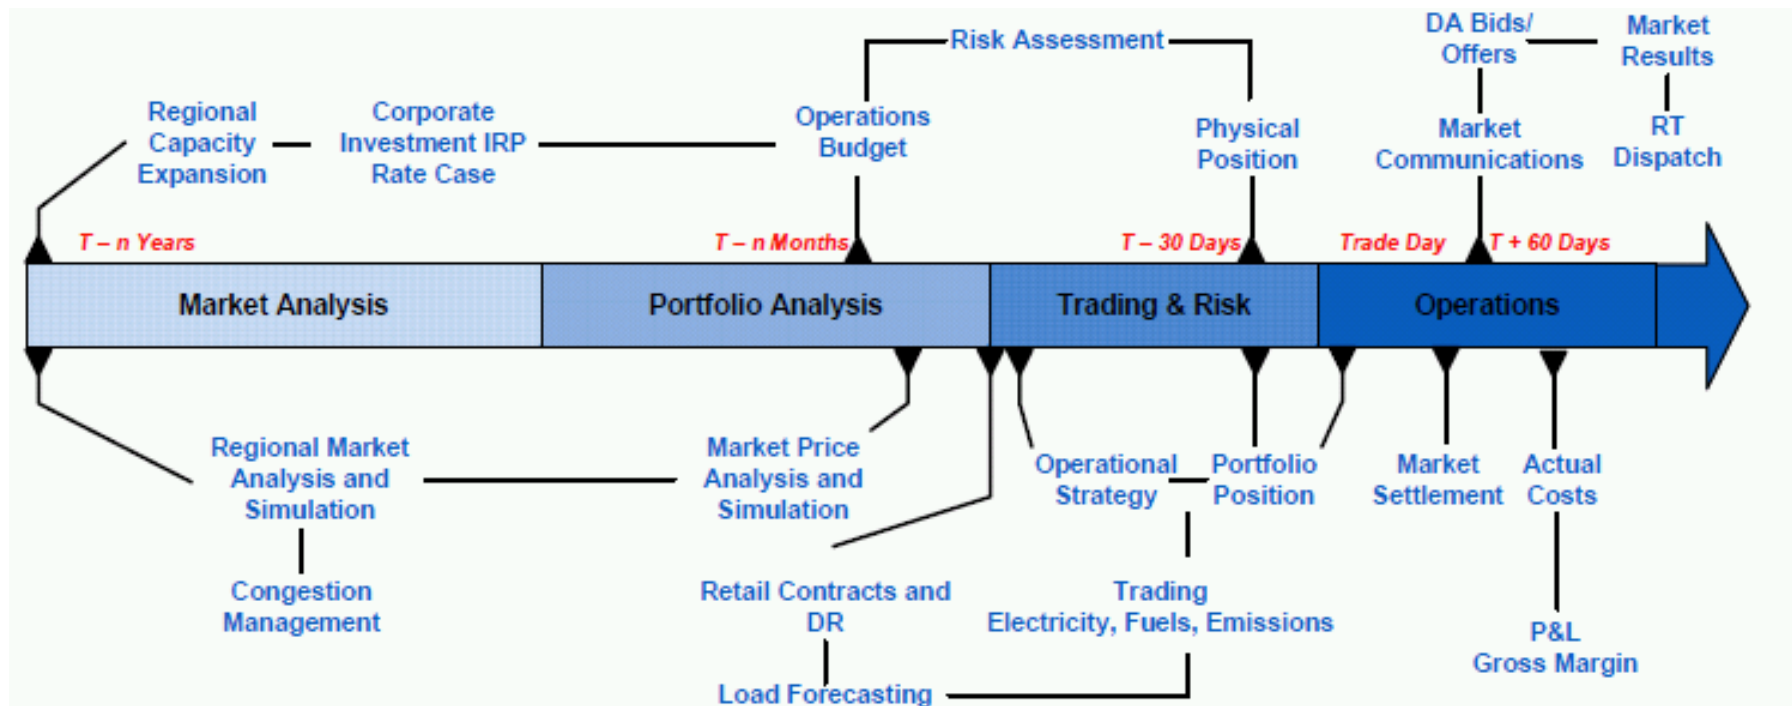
Risk Assessment

DA Bids/ Offers

Market Results

Regional Capacity Expansion

Corporate Investment IRP Rate Case

Operations Budget

Physical Position

Market Communications

RT Dispatch

T – n Years

T – n Months

T – 30 Days

Trade Day

T + 60 Days

Market Analysis

Portfolio Analysis

Trading & Risk

Operations

Regional Market Analysis and Simulation

Market Price Analysis and Simulation

Operational Strategy

Portfolio Position

Market Settlement

Actual Costs

Congestion Management

Retail Contracts and DR

Trading Electricity, Fuels, Emissions

P&L Gross Margin

Load Forecasting